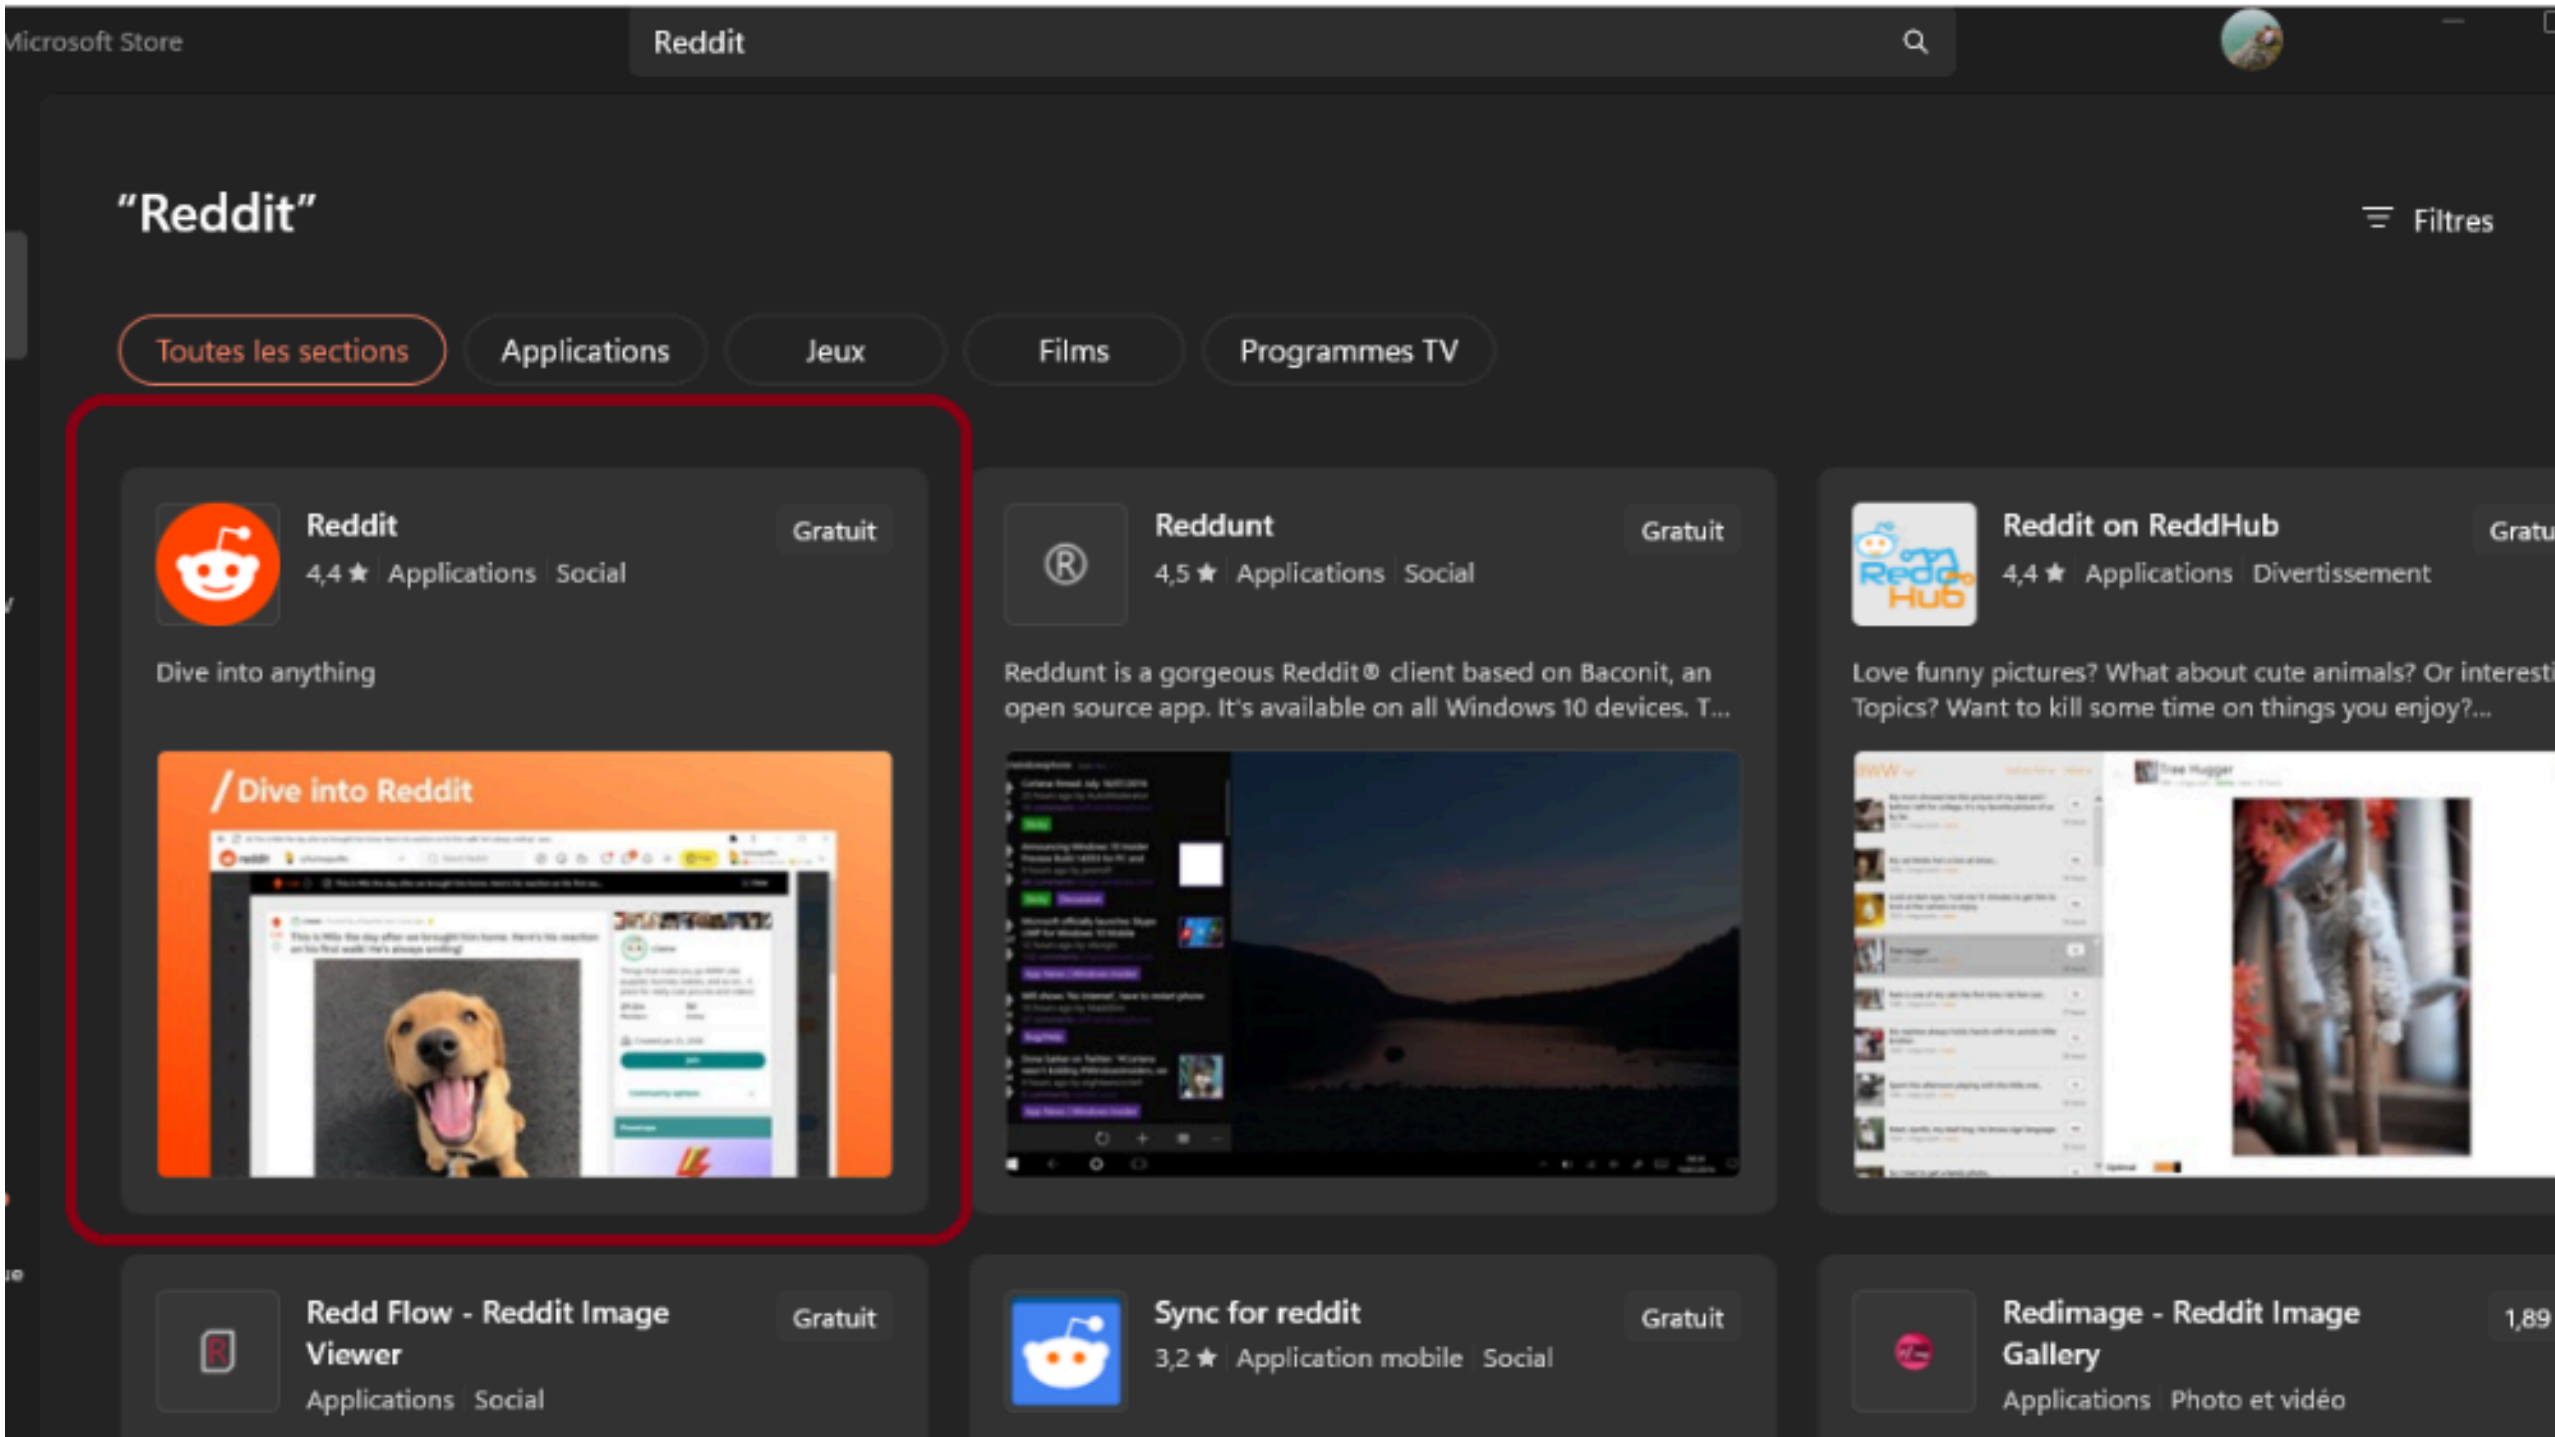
Microsoft Store

Reddit

"Reddit"

Filtres

Toutes les sections | Applications | Jeux | Films | Programmes TV

Reddit
Gratuit
4,4 ★ Applications Social
Dive into anything
/ Dive into Reddit

Reddunt
Gratuit
4,5 ★ Applications Social
Reddunt is a gorgeous Reddit® client based on Baconit, an open source app. It's available on all Windows 10 devices. T...

Reddit on ReddHub
Gratu
4,4 ★ Applications Divertissement
Love funny pictures? What about cute animals? Or interesti Topics? Want to kill some time on things you enjoy?...

Redd Flow - Reddit Image Viewer
Gratuit
Applications Social

Sync for reddit
Gratuit
3,2 ★ Application mobile Social

Redimage - Reddit Image Gallery
1,89
Applications Photo et vidéo